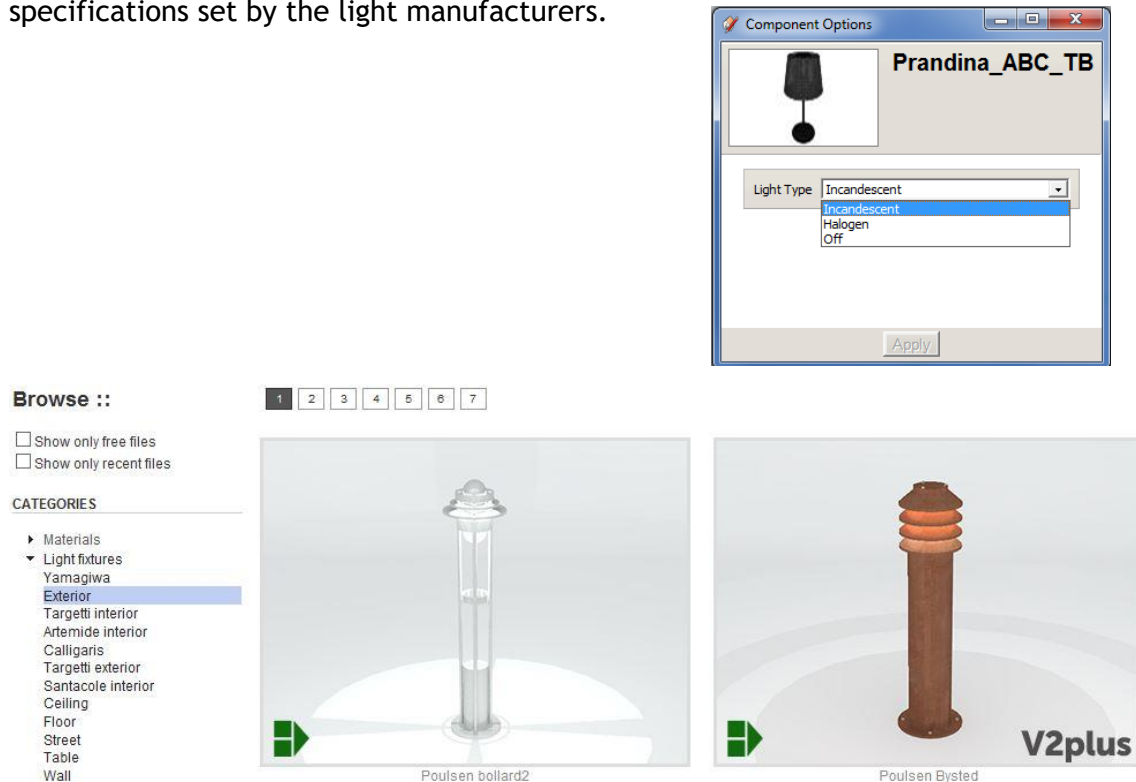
specifications set by the light manufacturers.

Component Options

Prandina_ABC_TB

Light Type Incandescent

Incandescent
Halogen
Off

Apply

Browse ::

1 2 3 4 5 6 7

Show only free files
Show only recent files

CATEGORIES

Materials
Light fixtures
Yamagiwa
Exterior
Targetti interior
Artemide interior
Calligaris
Targetti exterior
Santacole interior
Ceiling
Floor
Street
Table
Wall

Poulsen bollard2

V2plus

Poulsen Bysted